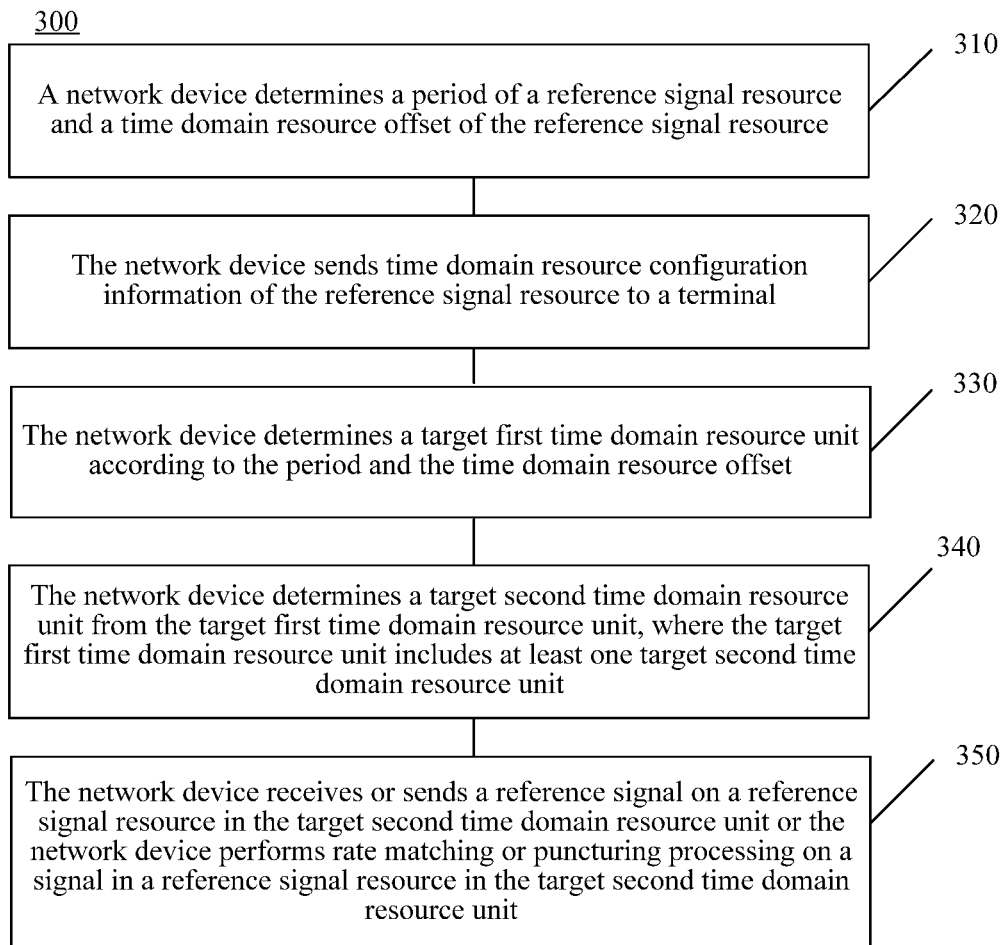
300

310

A network device determines a period of a reference signal resource and a time domain resource offset of the reference signal resource

320

The network device sends time domain resource configuration information of the reference signal resource to a terminal

330

The network device determines a target first time domain resource unit according to the period and the time domain resource offset

340

The network device determines a target second time domain resource unit from the target first time domain resource unit, where the target first time domain resource unit includes at least one target second time domain resource unit

350

The network device receives or sends a reference signal on a reference signal resource in the target second time domain resource unit or the network device performs rate matching or puncturing processing on a signal in a reference signal resource in the target second time domain resource unit